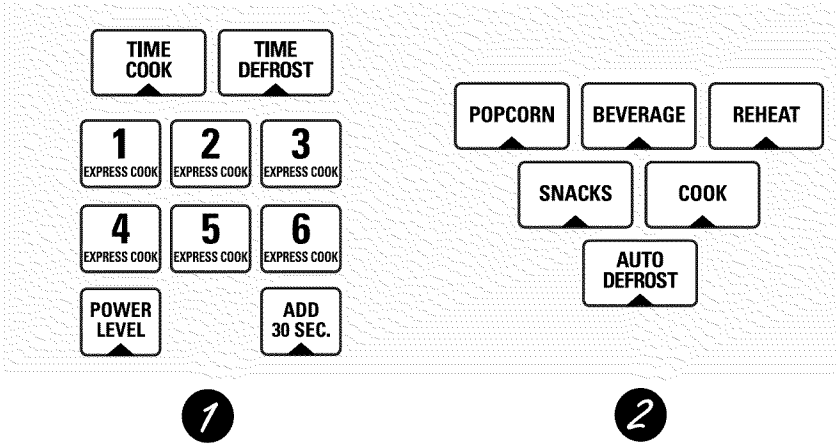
TIME COOK

TIME DEFROST

1 EXPRESS COOK

2 EXPRESS COOK

3 EXPRESS COOK

4 EXPRESS COOK

5 EXPRESS COOK

6 EXPRESS COOK

POWER LEVEL

ADD 30 SEC.

POPCORN

BEVERAGE

REHEAT

SNACKS

COOK

AUTO DEFROST

1

2